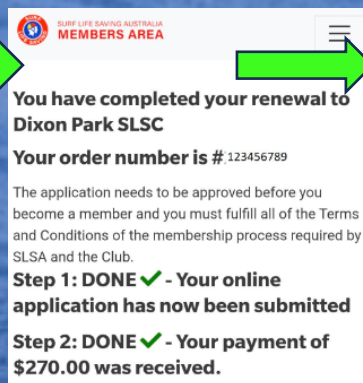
SURF LIFE SAVING AUSTRALIA
MEMBERS AREA

You have completed your renewal to Dixon Park SLSC

Your order number is # 123456789

The application needs to be approved before you become a member and you must fulfill all of the Terms and Conditions of the membership process required by SLSA and the Club.

Step 1: DONE ✔ - Your online application has now been submitted

Step 2: DONE ✔ - Your payment of $270.00 was received.